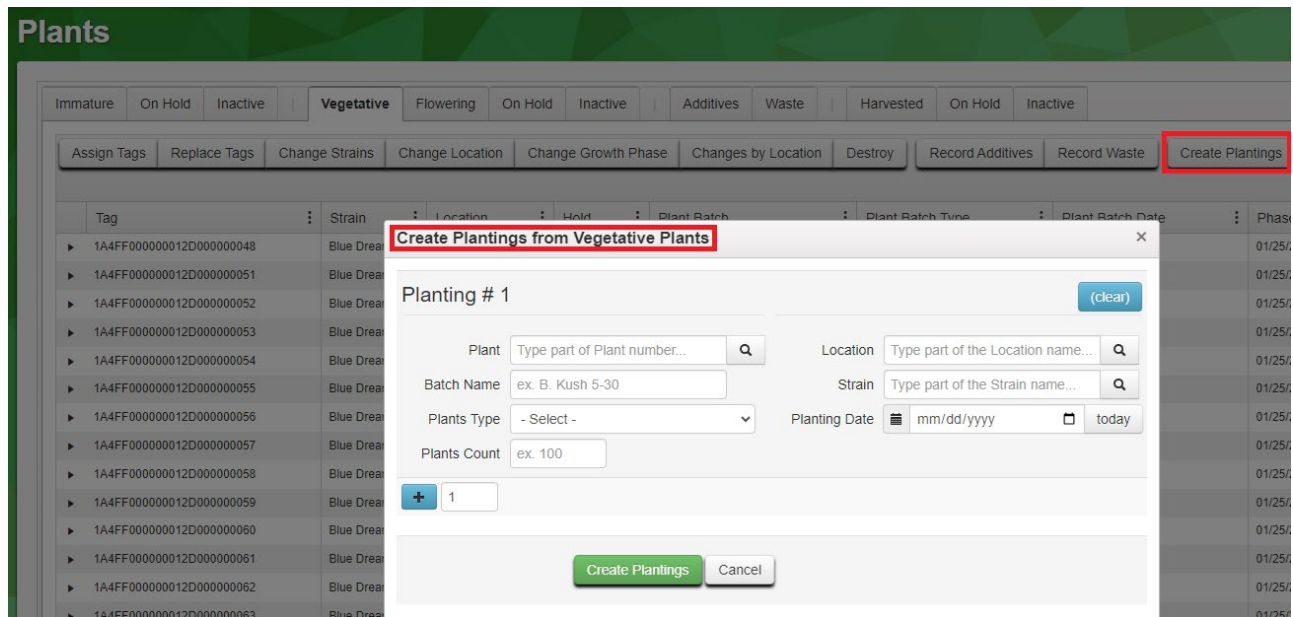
Plants

Immature | On Hold | Inactive | Vegetative | Flowering | On Hold | Inactive | Additives | Waste | Harvested | On Hold | Inactive

Assign Tags | Replace Tags | Change Strains | Change Location | Change Growth Phase | Changes by Location | Destroy | Record Additives | Record Waste | Create Plantings

| Tag | Strain | Location | Hold | Plant Batch | Plant Batch Type | Plant Batch Date | Phase |
|---|---|---|---|---|---|---|---|
| 1A4FF000000012D000000048 | Blue Drea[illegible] | | | | | | 01/25/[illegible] |
| 1A4FF000000012D000000051 | Blue Drea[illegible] | | | | | | 01/25/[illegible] |
| 1A4FF000000012D000000052 | Blue Drea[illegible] | | | | | | 01/25/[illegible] |
| 1A4FF000000012D000000053 | Blue Drea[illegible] | | | | | | 01/25/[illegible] |
| 1A4FF000000012D000000054 | Blue Drea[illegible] | | | | | | 01/25/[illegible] |
| 1A4FF000000012D000000055 | Blue Drea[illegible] | | | | | | 01/25/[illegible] |
| 1A4FF000000012D000000056 | Blue Drea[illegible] | | | | | | 01/25/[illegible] |
| 1A4FF000000012D000000057 | Blue Drea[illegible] | | | | | | 01/25/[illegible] |
| 1A4FF000000012D000000058 | Blue Drea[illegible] | | | | | | 01/25/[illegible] |
| 1A4FF000000012D000000059 | Blue Drea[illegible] | | | | | | 01/25/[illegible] |
| 1A4FF000000012D000000060 | Blue Drea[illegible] | | | | | | 01/25/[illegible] |
| 1A4FF000000012D000000061 | Blue Drea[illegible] | | | | | | 01/25/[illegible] |
| 1A4FF000000012D000000062 | Blue Drea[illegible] | | | | | | 01/25/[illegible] |
| 1A4FF000000012D000000063 | Blue Drea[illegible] | | | | | | 01/25/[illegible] |

Create Plantings from Vegetative Plants ×

Planting # 1 (clear)

Plant Type part of Plant number...
Location Type part of the Location name...
Batch Name ex. B. Kush 5-30
Strain Type part of the Strain name...
Plants Type - Select -
Planting Date mm/dd/yyyy today
Plants Count ex. 100

+ 1

Create Plantings Cancel